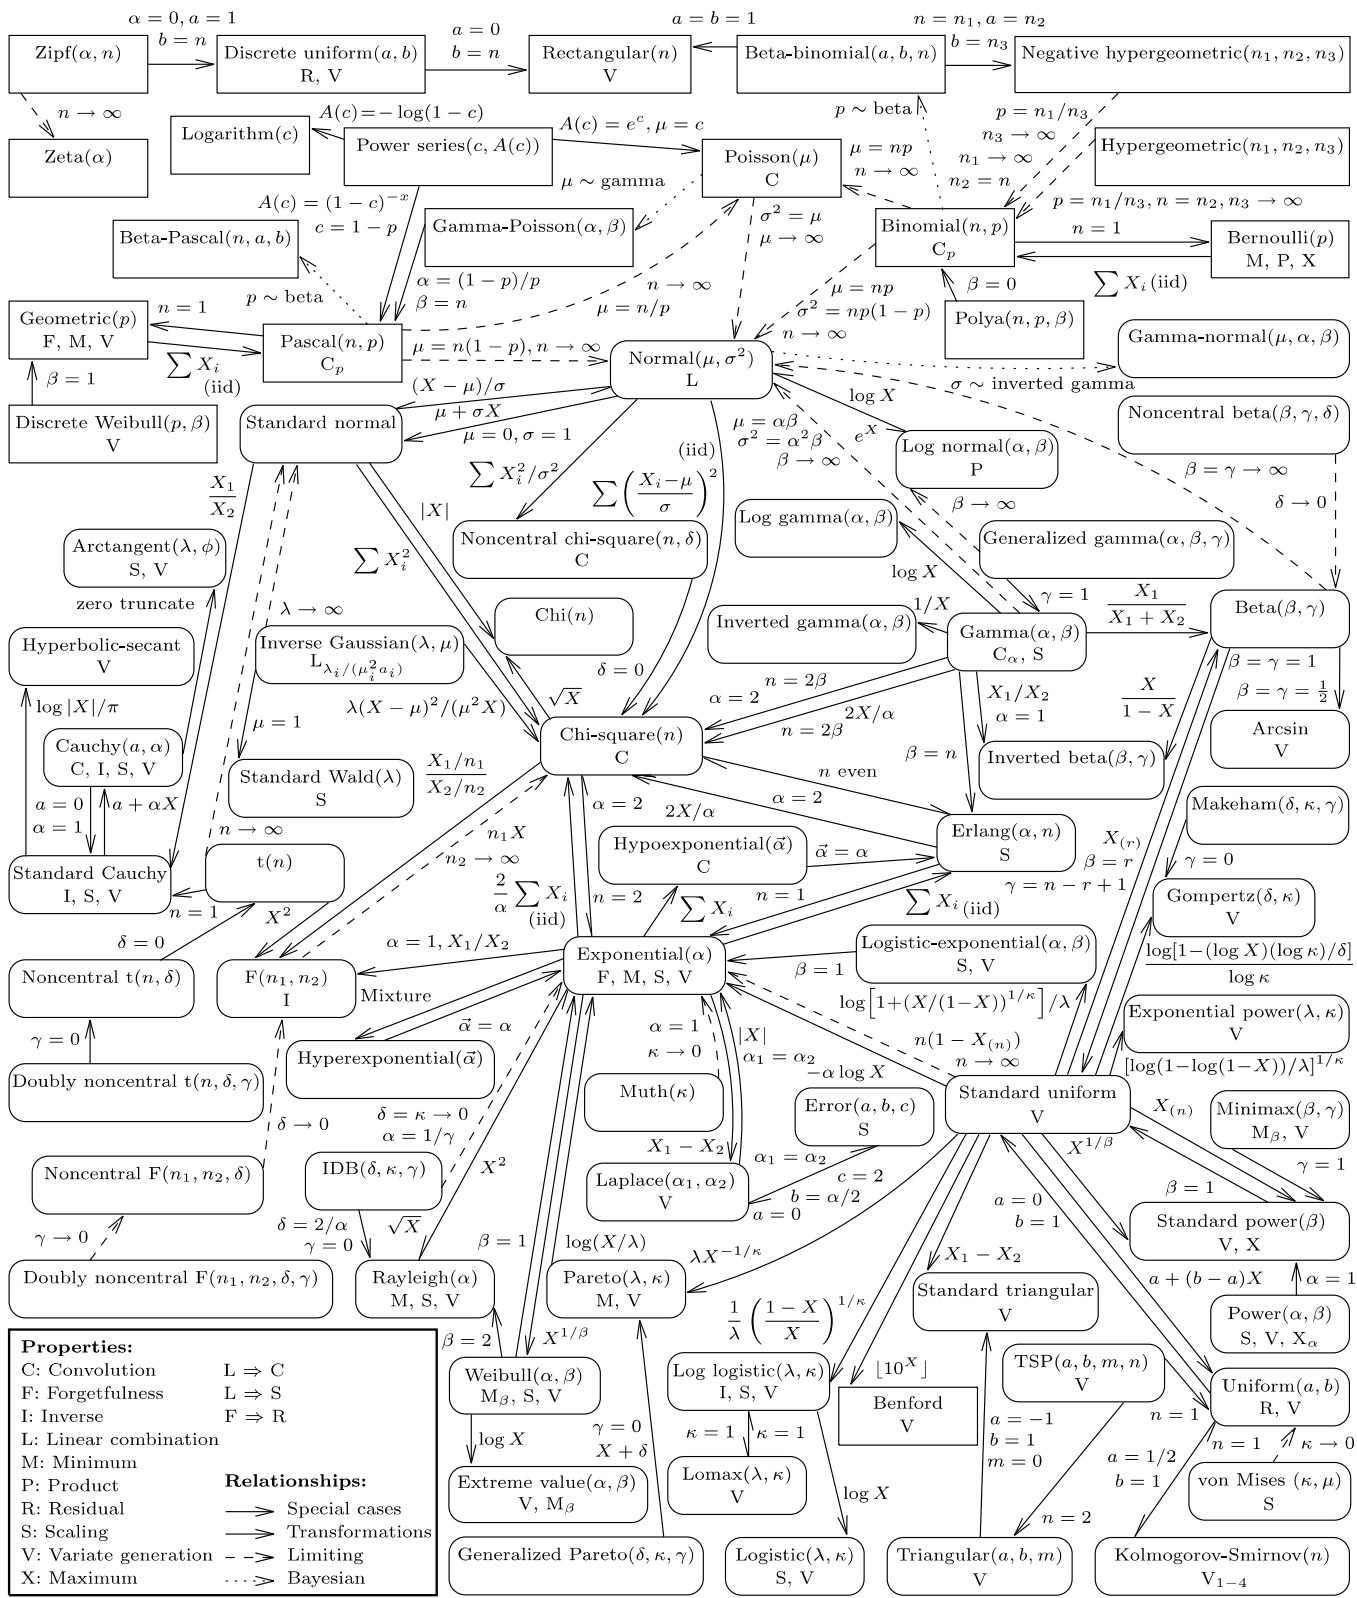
$\alpha=0, a=1$
$b=n$
Zipf$(\alpha, n)$
Discrete uniform$(a, b)$
R, V
$a=0$
$b=n$
Rectangular$(n)$
V
$a=b=1$
Beta-binomial$(a, b, n)$
$n=n_1, a=n_2$
$b=n_3$
Negative hypergeometric$(n_1, n_2, n_3)$
$n \to \infty$
Zeta$(\alpha)$
$A(c)=-\log(1-c)$
Logarithm$(c)$
Power series$(c, A(c))$
$A(c)=e^c, \mu=c$
Poisson$(\mu)$
C
$\mu \sim$ gamma
$\mu=np$
$n \to \infty$
$p \sim$ beta
$p=n_1/n_3$
$n_3 \to \infty$
$n_1 \to \infty$
$n_2=n$
Hypergeometric$(n_1, n_2, n_3)$
$p=n_1/n_3, n=n_2, n_3 \to \infty$
$A(c)=(1-c)^{-x}$
$c=1-p$
Beta-Pascal$(n, a, b)$
Gamma-Poisson$(\alpha, \beta)$
$\sigma^2=\mu$
$\mu \to \infty$
Binomial$(n, p)$
C$_p$
$n=1$
Bernoulli$(p)$
M, P, X
$\sum X_i$ (iid)
$\beta=0$
Polya$(n, p, \beta)$
$\alpha=(1-p)/p$
$\beta=n$
$p \sim$ beta
$n \to \infty$
$\mu=n/p$
$\mu=np$
$\sigma^2=np(1-p)$
$n \to \infty$
Geometric$(p)$
F, M, V
$n=1$
Pascal$(n, p)$
C$_p$
$\sum X_i$ (iid)
$\mu=n(1-p), n \to \infty$
Normal$(\mu, \sigma^2)$
L
Gamma-normal$(\mu, \alpha, \beta)$
$\sigma \sim$ inverted gamma
$\beta=1$
Discrete Weibull$(p, \beta)$
V
$(X-\mu)/\sigma$
$\mu+\sigma X$
$\mu=0, \sigma=1$
Standard normal
$\log X$
$e^X$
Noncentral beta$(\beta, \gamma, \delta)$
$\mu=\alpha\beta$
$\sigma^2=\alpha^2\beta$
$\beta \to \infty$
Log normal$(\alpha, \beta)$
P
(iid)
$\sum X_i^2/\sigma^2$
$\sum \left(\frac{X_i-\mu}{\sigma}\right)^2$
$\beta=\gamma \to \infty$
$\delta \to 0$
$\frac{X_1}{X_2}$
$|X|$
Noncentral chi-square$(n, \delta)$
C
$\beta \to \infty$
Log gamma$(\alpha, \beta)$
Generalized gamma$(\alpha, \beta, \gamma)$
$\log X$
Arctangent$(\lambda, \phi)$
S, V
$\sum X_i^2$
$\gamma=1$
$\frac{X_1}{X_1+X_2}$
zero truncate
$\lambda \to \infty$
Chi$(n)$
$1/X$
Inverted gamma$(\alpha, \beta)$
Gamma$(\alpha, \beta)$
C$_\alpha$, S
Beta$(\beta, \gamma)$
Hyperbolic-secant
V
Inverse Gaussian$(\lambda, \mu)$
L$_{\lambda_i/(\mu_i^2 a_i)}$
$\delta=0$
$\beta=\gamma=1$
$\beta=\gamma=\frac{1}{2}$
$\log|X|/\pi$
$\sqrt{X}$
$\alpha=2$
$n=2\beta$
$X_1/X_2$
$\alpha=1$
$\frac{X}{1-X}$
Arcsin
V
$\lambda(X-\mu)^2/(\mu^2 X)$
$n=2\beta$
$2X/\alpha$
Cauchy$(a, \alpha)$
C, I, S, V
$\mu=1$
Chi-square$(n)$
C
$\beta=n$
Inverted beta$(\beta, \gamma)$
Standard Wald$(\lambda)$
S
$\frac{X_1/n_1}{X_2/n_2}$
$n$ even
Makeham$(\delta, \kappa, \gamma)$
$a=0$
$\alpha=1$
$a+\alpha X$
$n \to \infty$
$\alpha=2$
$2X/\alpha$
$\alpha=2$
$\gamma=0$
$n_1 X$
$n_2 \to \infty$
Hypoexponential$(\vec{\alpha})$
C
$\vec{\alpha}=\alpha$
Erlang$(\alpha, n)$
S
$X_{(r)}$
$\beta=r$
$\gamma=n-r+1$
Standard Cauchy
I, S, V
t$(n)$
Gompertz$(\delta, \kappa)$
V
$n=1$
$X^2$
$\frac{2}{\alpha}\sum X_i$ (iid)
$n=2$
$\sum X_i$
$n=1$
$\sum X_i$ (iid)
$\delta=0$
$\alpha=1, X_1/X_2$
Logistic-exponential$(\alpha, \beta)$
S, V
$\frac{\log[1-(\log X)(\log\kappa)/\delta]}{\log\kappa}$
Noncentral t$(n, \delta)$
F$(n_1, n_2)$
I
Mixture
Exponential$(\alpha)$
F, M, S, V
$\beta=1$
$\log\left[1+(X/(1-X))^{1/\kappa}\right]/\lambda$
Exponential power$(\lambda, \kappa)$
V
$\gamma=0$
$\vec{\alpha}=\alpha$
Hyperexponential$(\vec{\alpha})$
$\alpha=1$
$\kappa \to 0$
$|X|$
$\alpha_1=\alpha_2$
$n(1-X_{(n)})$
$n \to \infty$
$[\log(1-\log(1-X))/\lambda]^{1/\kappa}$
Doubly noncentral t$(n, \delta, \gamma)$
$-\alpha\log X$
Muth$(\kappa)$
Standard uniform
V
$X_{(n)}$
Minimax$(\beta, \gamma)$
M$_\beta$, V
$\delta=\kappa \to 0$
$\alpha=1/\gamma$
$\delta \to 0$
Error$(a, b, c)$
S
$X^{1/\beta}$
$\gamma=1$
$X^2$
$X_1-X_2$
$\alpha_1=\alpha_2$
Noncentral F$(n_1, n_2, \delta)$
IDB$(\delta, \kappa, \gamma)$
Laplace$(\alpha_1, \alpha_2)$
V
$c=2$
$b=\alpha/2$
$a=0$
$a=0$
$b=1$
$\beta=1$
Standard power$(\beta)$
V, X
$\delta=2/\alpha$
$\gamma=0$
$\sqrt{X}$
$\beta=1$
$\log(X/\lambda)$
$\lambda X^{-1/\kappa}$
$X_1-X_2$
$a+(b-a)X$
$\alpha=1$
$\gamma \to 0$
Doubly noncentral F$(n_1, n_2, \delta, \gamma)$
Rayleigh$(\alpha)$
M, S, V
Pareto$(\lambda, \kappa)$
M, V
$\frac{1}{\lambda}\left(\frac{1-X}{X}\right)^{1/\kappa}$
Standard triangular
V
Power$(\alpha, \beta)$
S, V, X$_\alpha$
Properties:
C: Convolution
F: Forgetfulness
I: Inverse
L: Linear combination
M: Minimum
P: Product
R: Residual
S: Scaling
V: Variate generation
X: Maximum
L $\Rightarrow$ C
L $\Rightarrow$ S
F $\Rightarrow$ R
Relationships:
Special cases
Transformations
Limiting
Bayesian
$\beta=2$
$X^{1/\beta}$
Weibull$(\alpha, \beta)$
M$_\beta$, S, V
$\log X$
$\gamma=0$
$X+\delta$
Log logistic$(\lambda, \kappa)$
I, S, V
$\lfloor 10^X \rfloor$
Benford
V
TSP$(a, b, m, n)$
V
$a=-1$
$b=1$
$m=0$
$n=1$
Uniform$(a, b)$
R, V
$n=1$
$\kappa \to 0$
$\kappa=1$
$\kappa=1$
Extreme value$(\alpha, \beta)$
V, M$_\beta$
Lomax$(\lambda, \kappa)$
V
$\log X$
$a=1/2$
$b=1$
von Mises $(\kappa, \mu)$
S
$n=2$
Generalized Pareto$(\delta, \kappa, \gamma)$
Logistic$(\lambda, \kappa)$
S, V
Triangular$(a, b, m)$
V
Kolmogorov-Smirnov$(n)$
V$_{1-4}$